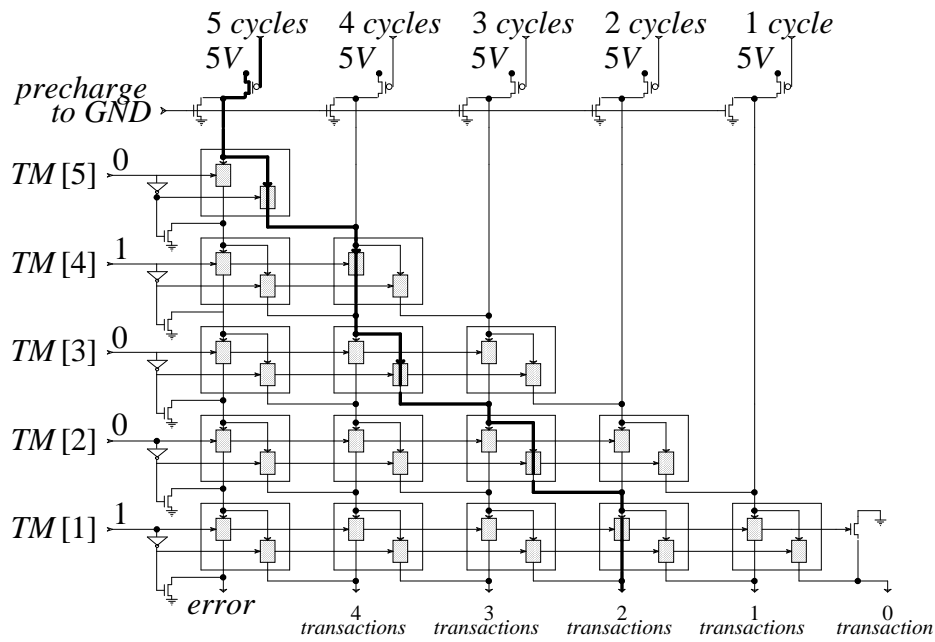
5 cycles 4 cycles 3 cycles 2 cycles 1 cycle
5V 5V 5V 5V 5V

precharge to GND

TM [5] 0
TM [4] 1
TM [3] 0
TM [2] 0
TM [1] 1

error

4 transactions
3 transactions
2 transactions
1 transactions
0 transaction